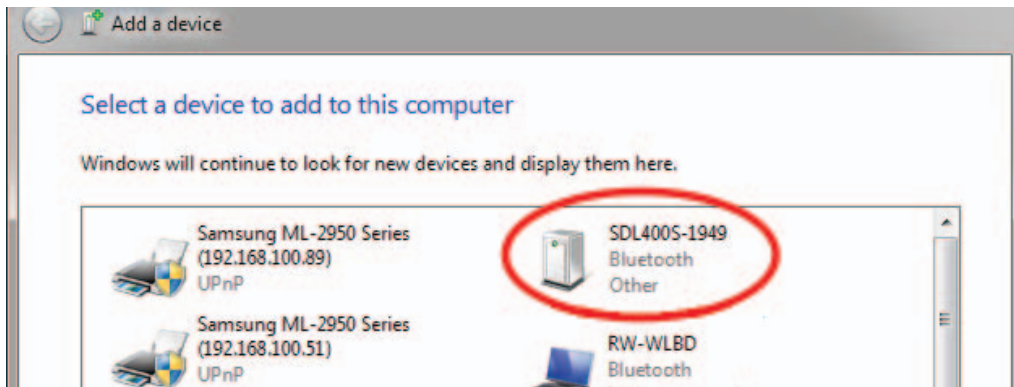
Add a device

Select a device to add to this computer

Windows will continue to look for new devices and display them here.

Samsung ML-2950 Series (192.168.100.89)
UPnP

SDL400S-1949
Bluetooth
Other

Samsung ML-2950 Series (192.168.100.51)
UPnP

RW-WLBD
Bluetooth